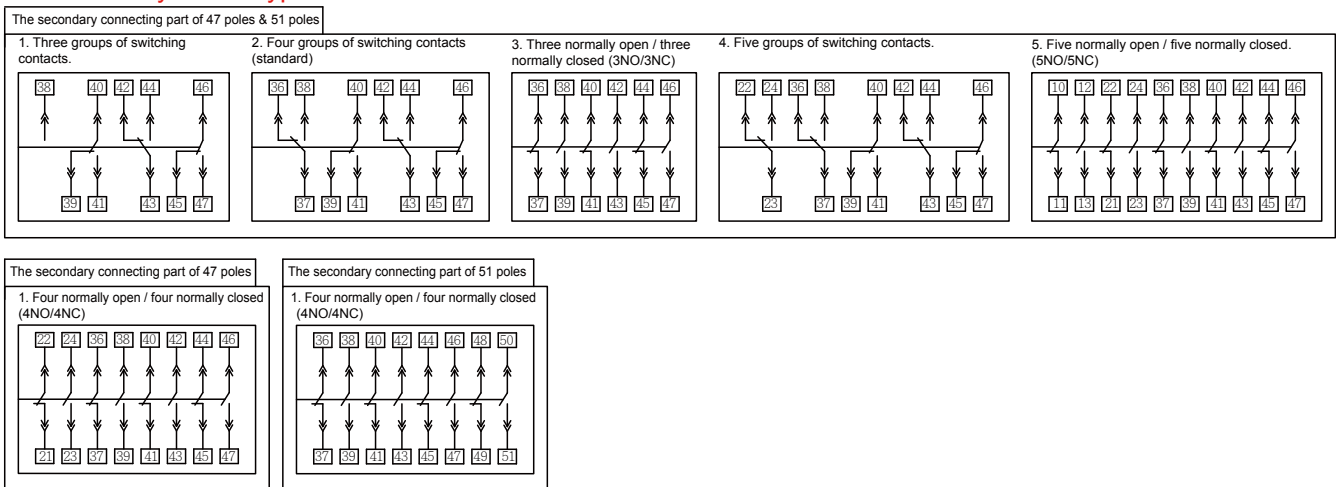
The secondary connecting part of 47 poles & 51 poles

1. Three groups of switching contacts.

38 40 42 44 46

39 41 43 45 47

2. Four groups of switching contacts (standard)

36 38 40 42 44 46

37 39 41 43 45 47

3. Three normally open / three normally closed (3NO/3NC)

36 38 40 42 44 46

37 39 41 43 45 47

4. Five groups of switching contacts.

22 24 36 38 40 42 44 46

23 37 39 41 43 45 47

5. Five normally open / five normally closed. (5NO/5NC)

10 12 22 24 36 38 40 42 44 46

11 13 21 23 37 39 41 43 45 47

The secondary connecting part of 47 poles

1. Four normally open / four normally closed (4NO/4NC)

22 24 36 38 40 42 44 46

21 23 37 39 41 43 45 47

The secondary connecting part of 51 poles

1. Four normally open / four normally closed (4NO/4NC)

36 38 40 42 44 46 48 50

37 39 41 43 45 47 49 51